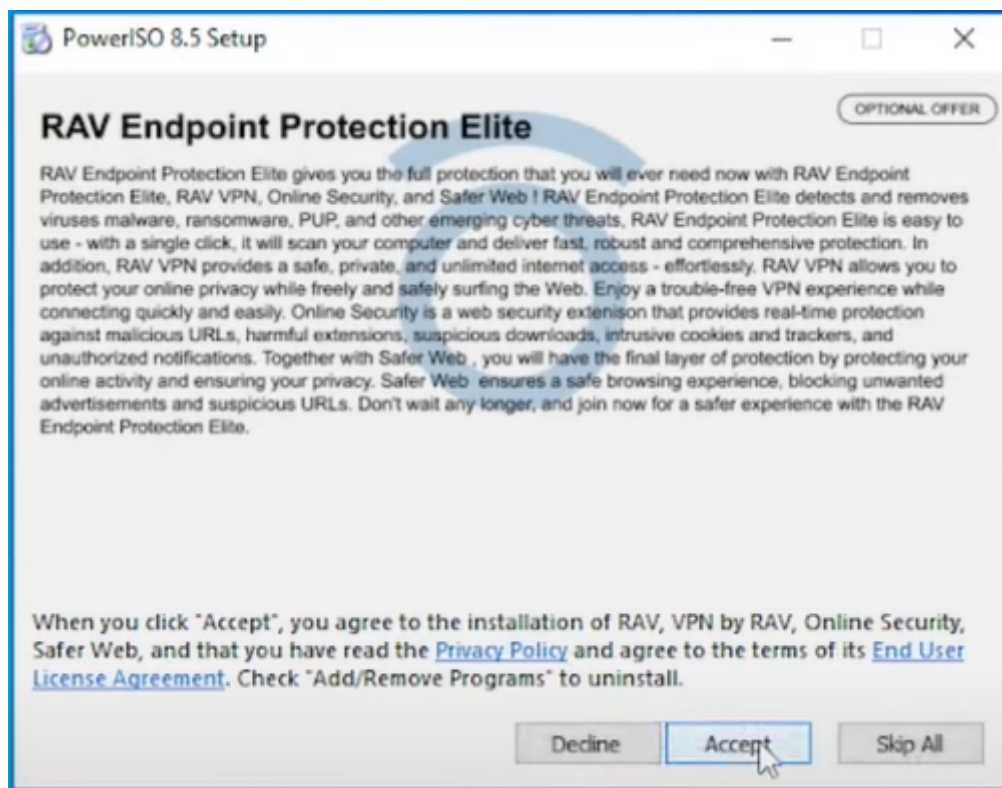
PowerISO 8.5 Setup

OPTIONAL OFFER

RAV Endpoint Protection Elite

RAV Endpoint Protection Elite gives you the full protection that you will ever need now with RAV Endpoint Protection Elite, RAV VPN, Online Security, and Safer Web ! RAV Endpoint Protection Elite detects and removes viruses malware, ransomware, PUP, and other emerging cyber threats, RAV Endpoint Protection Elite is easy to use - with a single click, it will scan your computer and deliver fast, robust and comprehensive protection. In addition, RAV VPN provides a safe, private, and unlimited internet access - effortlessly. RAV VPN allows you to protect your online privacy while freely and safely surfing the Web. Enjoy a trouble-free VPN experience while connecting quickly and easily. Online Security is a web security extenison that provides real-time protection against malicious URLs, harmful extensions, suspicious downloads, intrusive cookies and trackers, and unauthorized notifications. Together with Safer Web , you will have the final layer of protection by protecting your online activity and ensuring your privacy. Safer Web ensures a safe browsing experience, blocking unwanted advertisements and suspicious URLs. Don't wait any longer, and join now for a safer experience with the RAV Endpoint Protection Elite.

When you click "Accept", you agree to the installation of RAV, VPN by RAV, Online Security, Safer Web, and that you have read the Privacy Policy and agree to the terms of its End User License Agreement. Check "Add/Remove Programs" to uninstall.

Decline Accept Skip All